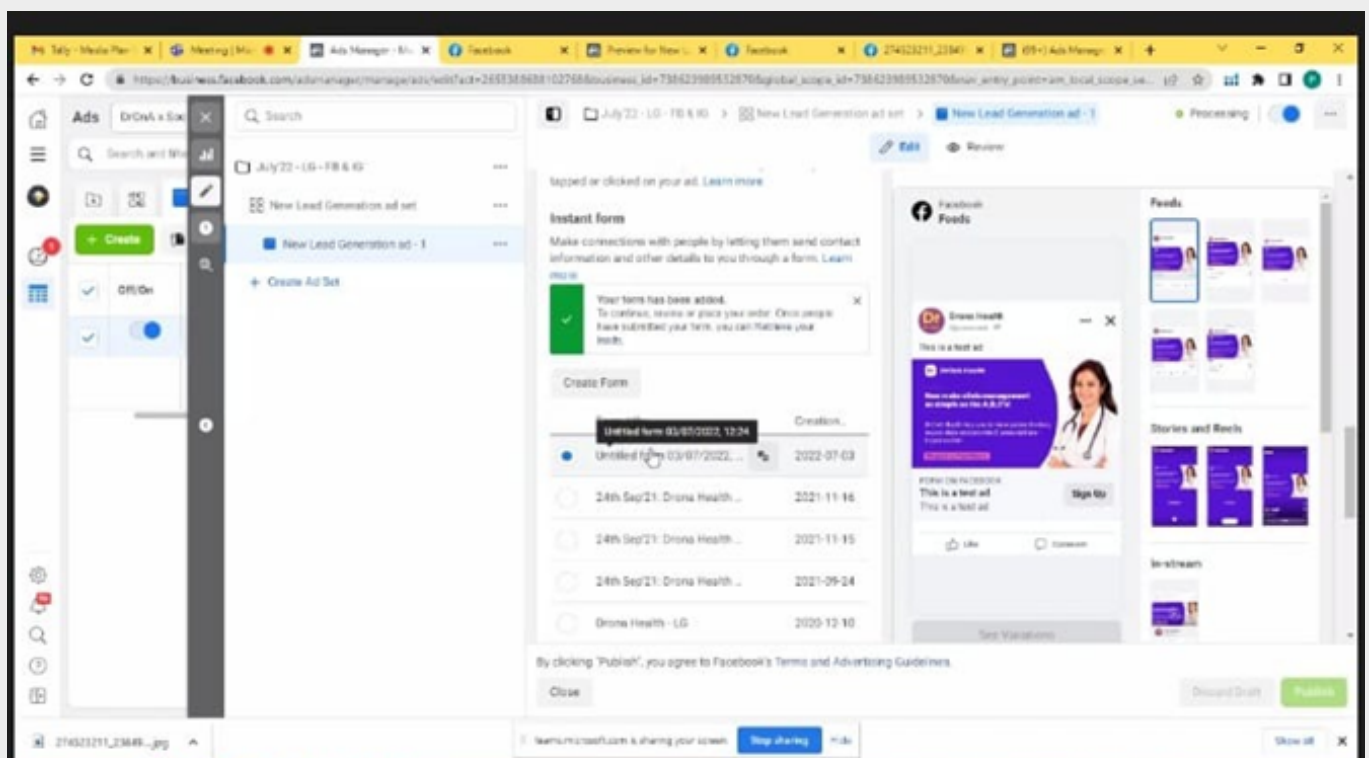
Tally - Media Plan | Meeting | Mi | Ads Manager - M | Facebook | Preview for New L | Facebook | 274523211_23849 | (69+) Ads Manager

https://business.facebook.com/adsmanager/manage/ads/edit?act=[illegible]

Ads DrOnA x Soc

Search and filter

+ Create

Off/On

Search

July'22 - LG - FB & IG

New Lead Generation ad set

New Lead Generation ad - 1

+ Create Ad Set

July'22 - LG - FB & IG > New Lead Generation ad set > New Lead Generation ad - 1

Processing

Edit Review

tapped or clicked on your ad. Learn more

Instant form

Make connections with people by letting them send contact information and other details to you through a form. Learn more

Your form has been added.
To continue, review or place your order. Once people have submitted your form, you can Retrieve your leads.

Create Form

Untitled form 03/07/2022, 12:24

Creation...

| | |
|---|---|
| Untitled form 03/07/2022... | 2022-07-03 |
| 24th Sep'21: Drona Health ... | 2021-11-16 |
| 24th Sep'21: Drona Health ... | 2021-11-15 |
| 24th Sep'21: Drona Health ... | 2021-09-24 |
| Drona Health - LG | 2020-12-10 |

Facebook
Feeds

Drona Health
Sponsored

This is a test ad

FORM ON FACEBOOK
This is a test ad
This is a test ad

Sign Up

Like Comment

See Variations

Feeds

Stories and Reels

In-stream

By clicking "Publish", you agree to Facebook's Terms and Advertising Guidelines

Close

Discard Draft Publish

274523211_23849....jpg

teams.microsoft.com is sharing your screen. Stop sharing Hide

Show all